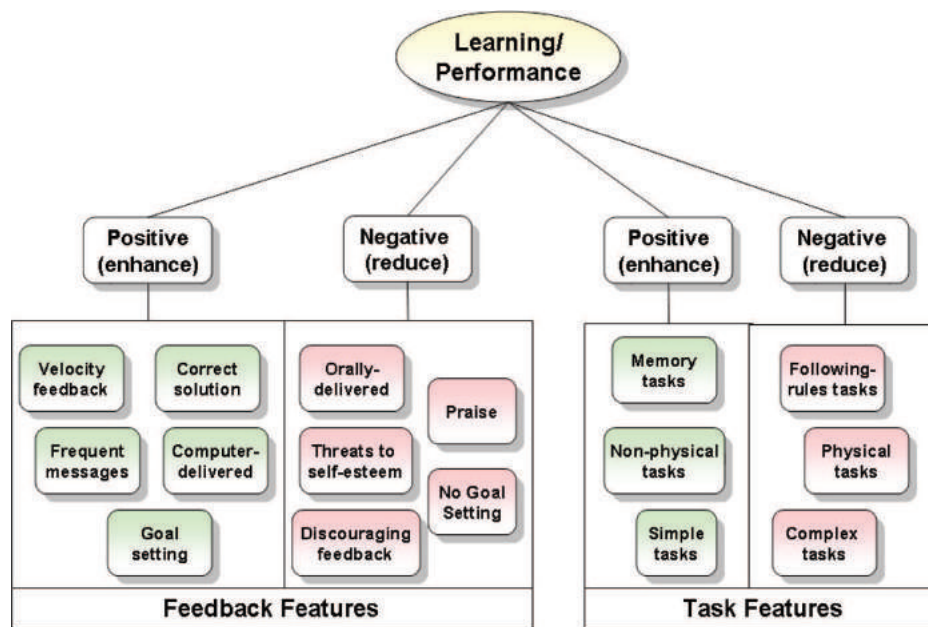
Learning/ Performance

Positive (enhance)

Negative (reduce)

Positive (enhance)

Negative (reduce)

Velocity feedback

Correct solution

Frequent messages

Computer-delivered

Goal setting

Orally-delivered

Praise

Threats to self-esteem

No Goal Setting

Discouraging feedback

Memory tasks

Non-physical tasks

Simple tasks

Following-rules tasks

Physical tasks

Complex tasks

Feedback Features

Task Features